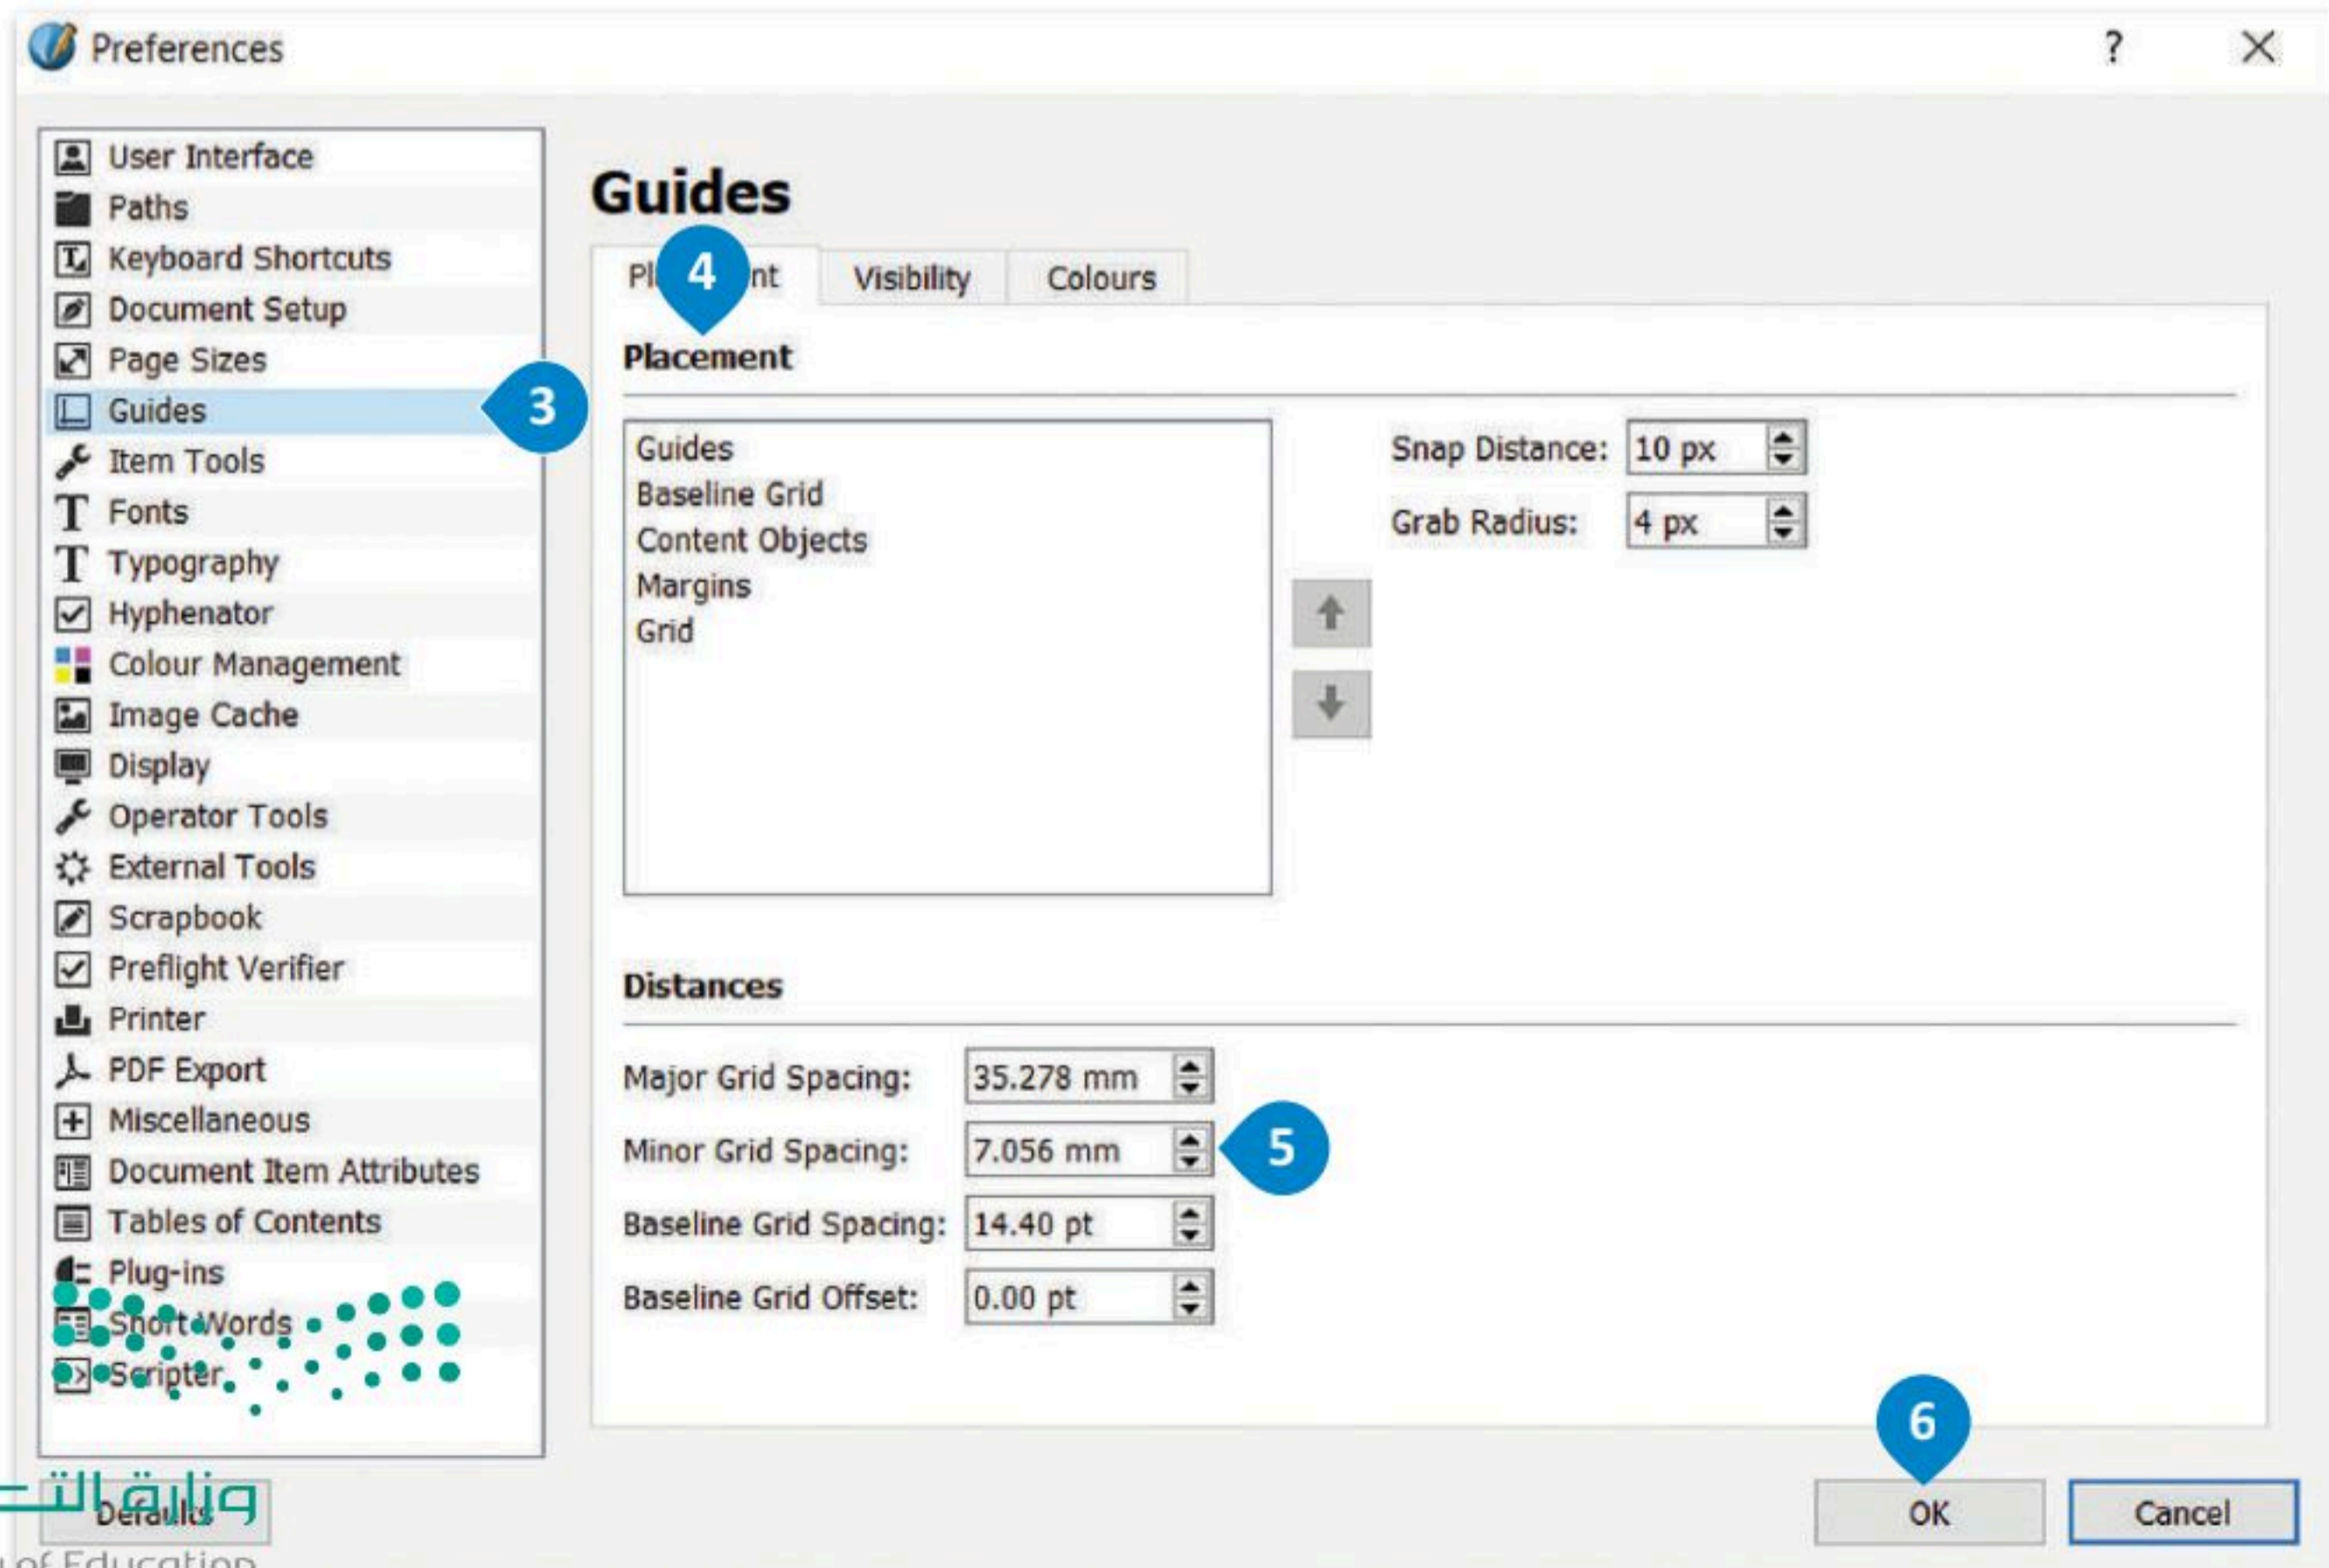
Preferences ? ✕

User Interface
Paths
Keyboard Shortcuts
Document Setup
Page Sizes
Guides
Item Tools
Fonts
Typography
Hyphenator
Colour Management
Image Cache
Display
Operator Tools
External Tools
Scrapbook
Preflight Verifier
Printer
PDF Export
Miscellaneous
Document Item Attributes
Tables of Contents
Plug-ins
Short Words
Scripter

3

Guides

Pl 4 nt | Visibility | Colours

Placement

Guides
Baseline Grid
Content Objects
Margins
Grid

Snap Distance: 10 px
Grab Radius: 4 px

Distances

Major Grid Spacing: 35.278 mm
Minor Grid Spacing: 7.056 mm 5
Baseline Grid Spacing: 14.40 pt
Baseline Grid Offset: 0.00 pt

Defaults

6

OK Cancel

وزارة التعليم
of Education